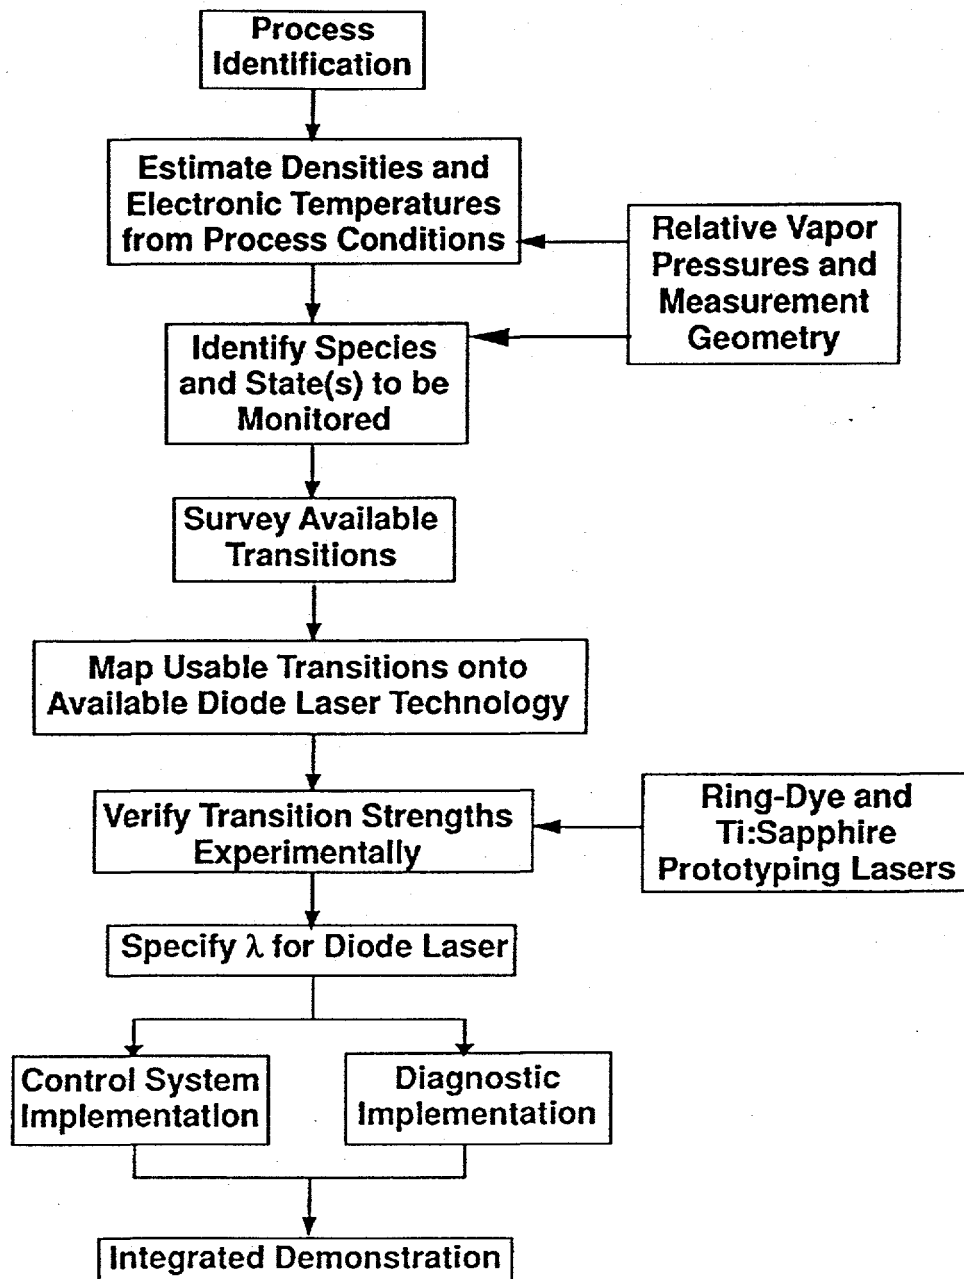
Process Identification

Estimate Densities and Electronic Temperatures from Process Conditions

Relative Vapor Pressures and Measurement Geometry

Identify Species and State(s) to be Monitored

Survey Available Transitions

Map Usable Transitions onto Available Diode Laser Technology

Verify Transition Strengths Experimentally

Ring-Dye and Ti:Sapphire Prototyping Lasers

Specify $\lambda$ for Diode Laser

Control System Implementation

Diagnostic Implementation

Integrated Demonstration